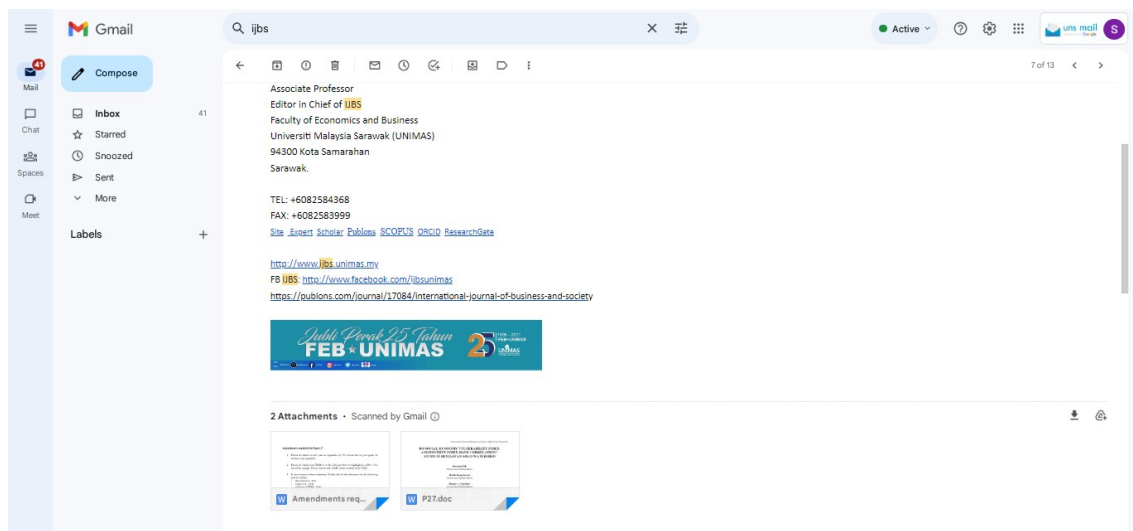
Gmail
ijbs
Active
uns mail
S
41
Mail
Chat
Spaces
Meet
Compose
Inbox 41
Starred
Snoozed
Sent
More
Labels
7 of 13

Associate Professor
Editor in Chief of IJBS
Faculty of Economics and Business
Universiti Malaysia Sarawak (UNIMAS)
94300 Kota Samarahan
Sarawak.

TEL: +6082584368
FAX: +6082583999
Site Expert Scholar Publons SCOPUS ORCID ResearchGate

http://www.ijbs.unimas.my
FB IJBS: http://www.facebook.com/ijbsunimas
https://publons.com/journal/17084/international-journal-of-business-and-society

Jubli Perak 25 Tahun FEB UNIMAS 25

2 Attachments • Scanned by Gmail

Amendments req...
P27.doc